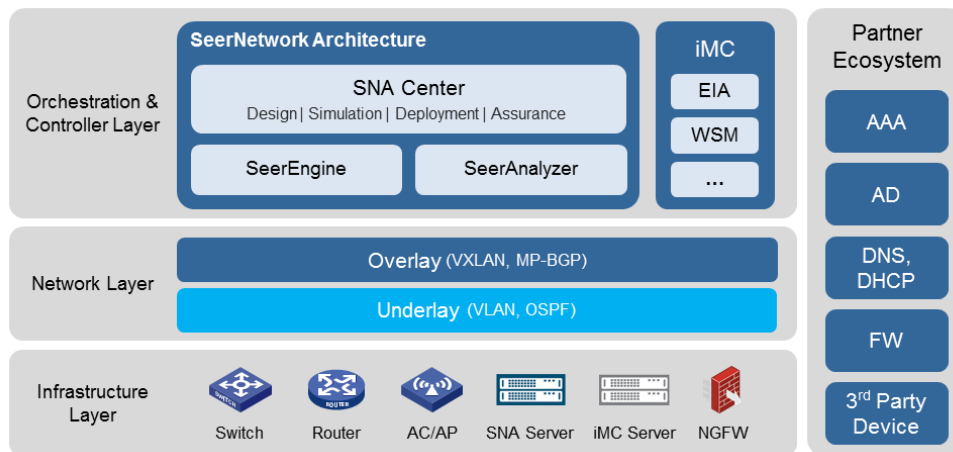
SeerNetwork Architecture

SNA Center
Design| Simulation| Deployment| Assurance

SeerEngine

SeerAnalyzer

iMC

EIA

WSM

...

Partner Ecosystem

AAA

AD

DNS, DHCP

FW

3$^{rd}$ Party Device

Orchestration & Controller Layer

Network Layer

Overlay (VXLAN, MP-BGP)

Underlay (VLAN, OSPF)

Infrastructure Layer

Switch

Router

AC/AP

SNA Server

iMC Server

NGFW